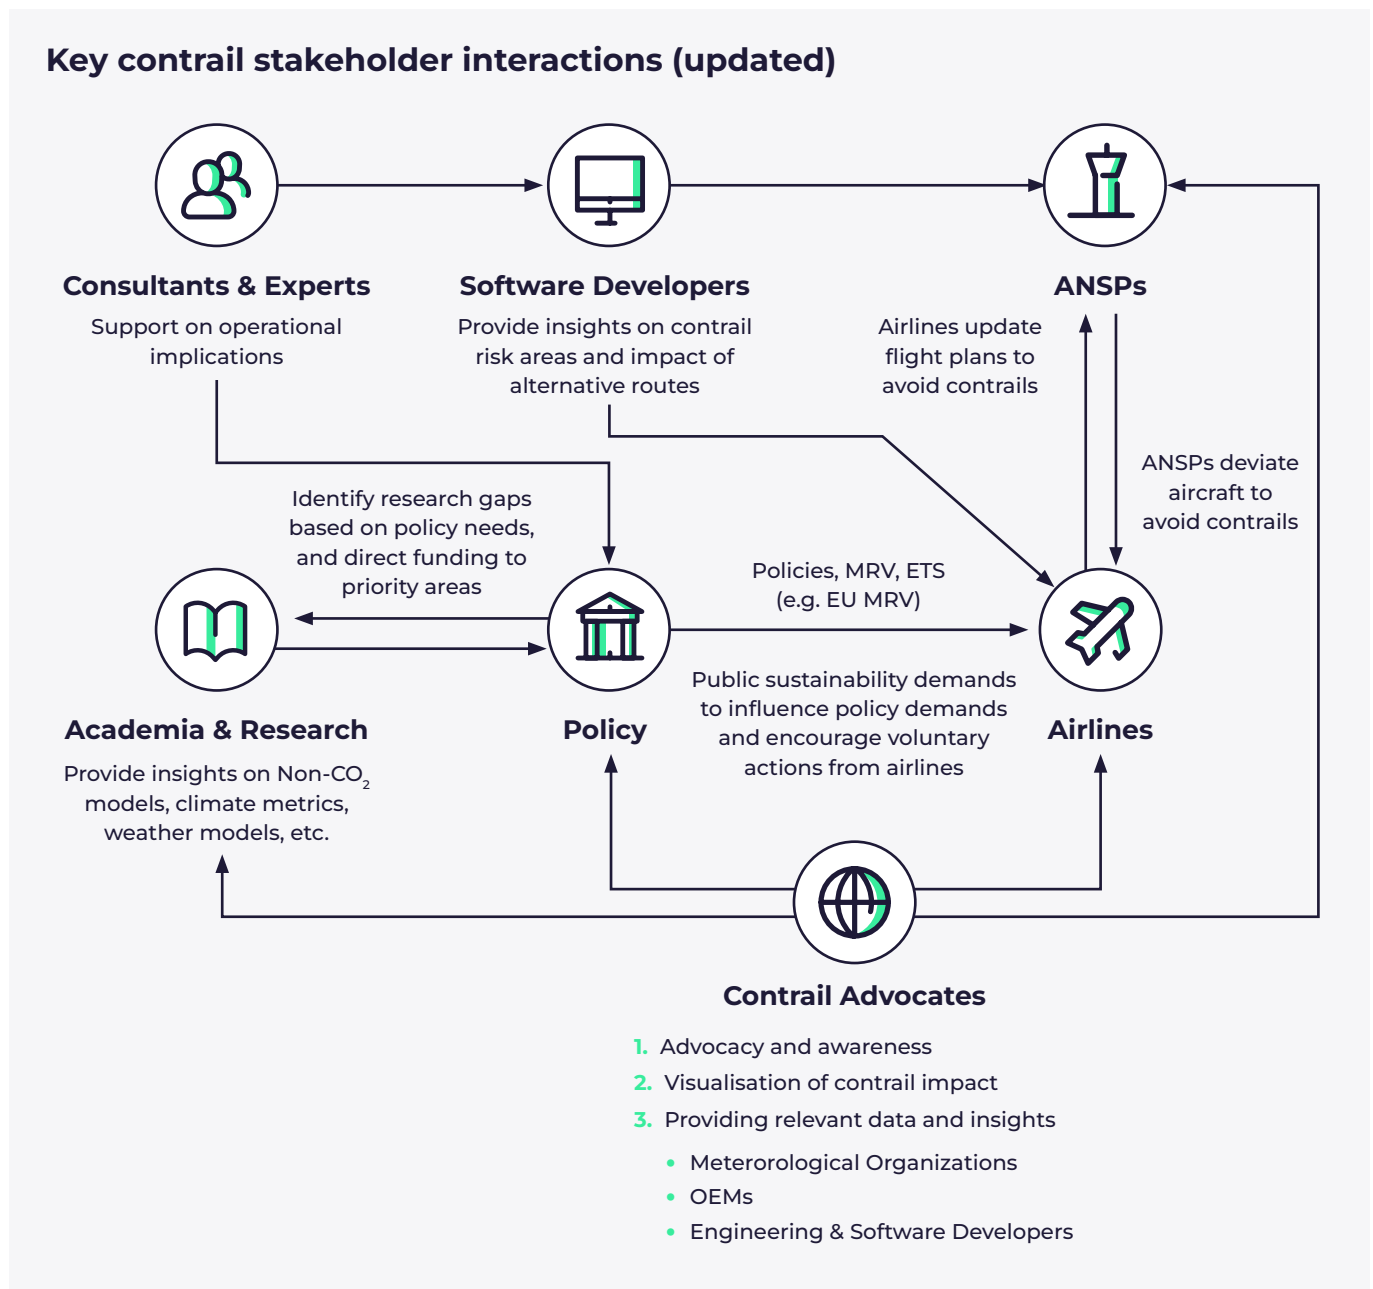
Key contrail stakeholder interactions (updated)

Consultants & Experts

Support on operational implications

Software Developers

Provide insights on contrail risk areas and impact of alternative routes

ANSPs

Airlines update flight plans to avoid contrails

ANSPs deviate aircraft to avoid contrails

Identify research gaps based on policy needs, and direct funding to priority areas

Policies, MRV, ETS (e.g. EU MRV)

Academia & Research

Provide insights on Non-$CO_2$ models, climate metrics, weather models, etc.

Policy

Public sustainability demands to influence policy demands and encourage voluntary actions from airlines

Airlines

Contrail Advocates

1. Advocacy and awareness
2. Visualisation of contrail impact
3. Providing relevant data and insights
- Meterorological Organizations
- OEMs
- Engineering & Software Developers